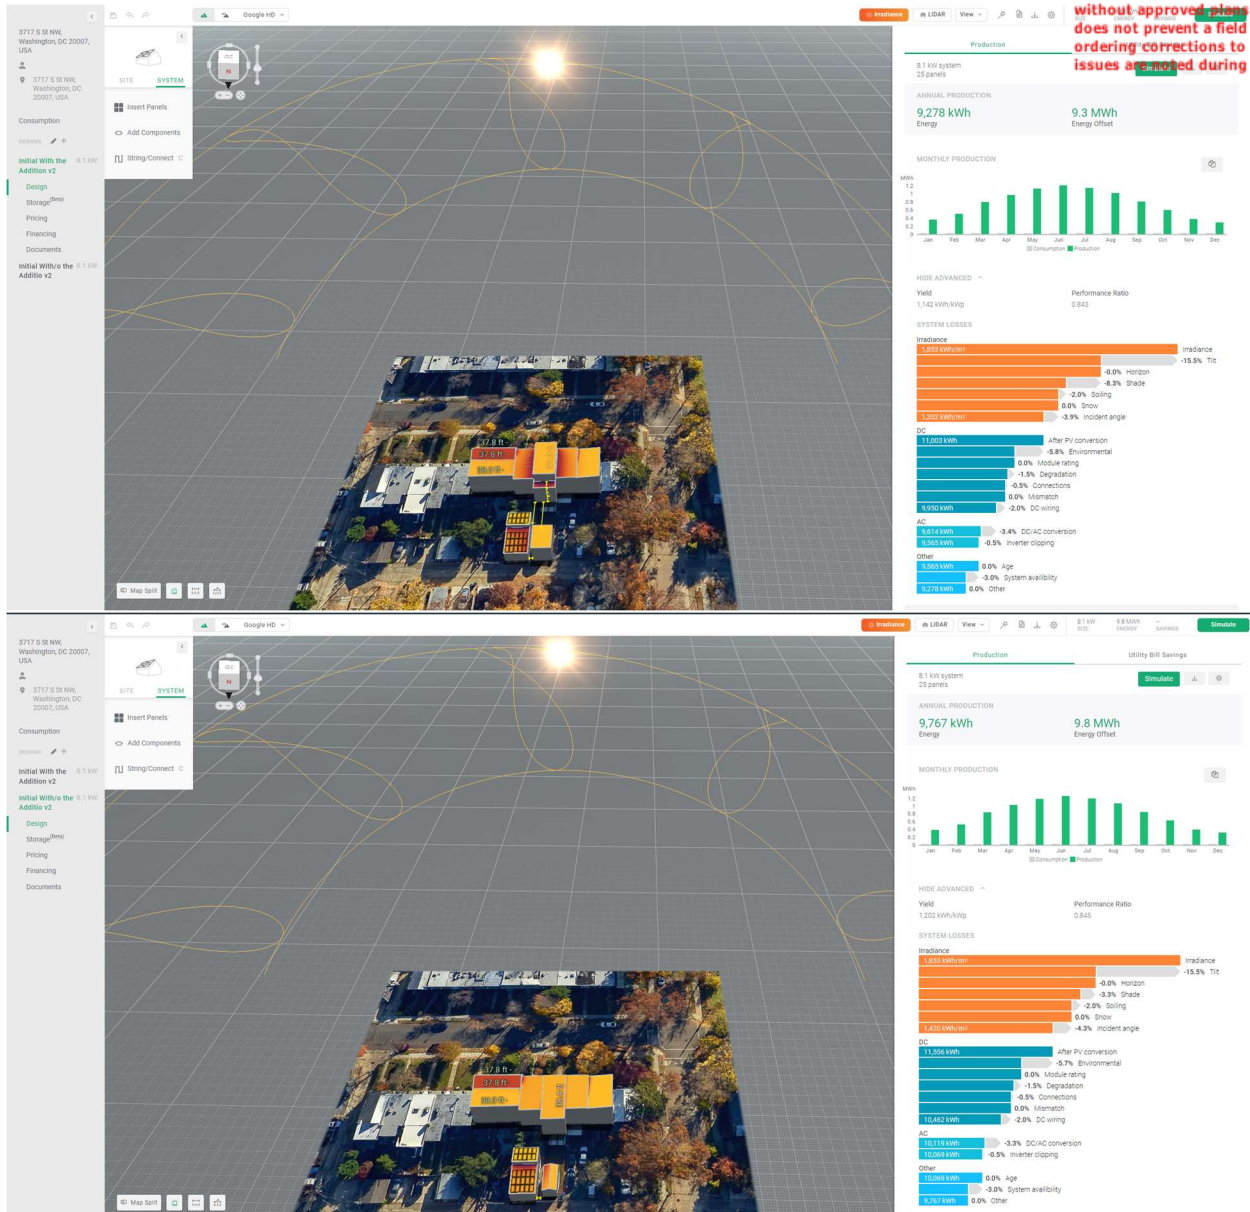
3717 S St NW, Washington, DC 20007, USA

3717 S St NW, Washington, DC 20007, USA

Consumption

DESIGNS

Initial With the Addition v2 8.1 kW

Design
Storage(Beta)
Pricing
Financing
Documents

Initial With/o the Additio v2 8.1 kW

SITE SYSTEM

Insert Panels
Add Components
String/Connect

Google HD

Irradiance LIDAR View

without approved plans does not prevent a field ordering corrections to issues are noted during

Production

8.1 kW system
25 panels

ANNUAL PRODUCTION
9,278 kWh
Energy
9.3 MWh
Energy Offset

MONTHLY PRODUCTION

MWh
1.2
1
0.8
0.6
0.4
0.2
0
Jan Feb Mar Apr May Jun Jul Aug Sep Oct Nov Dec
Consumption Production

HIDE ADVANCED

Yield
1,142 kWh/kWp
Performance Ratio
0.843

SYSTEM LOSSES

Irradiance
1,853 kWh/m² Irradiance
-15.5% Tilt
-0.0% Horizon
-8.3% Shade
-2.0% Soiling
0.0% Snow
1,332 kWh/m² -3.9% Incident angle

DC
11,003 kWh After PV conversion
-5.8% Environmental
0.0% Module rating
-1.5% Degradation
-0.5% Connections
0.0% Mismatch
9,950 kWh -2.0% DC wiring

AC
9,614 kWh -3.4% DC/AC conversion
9,565 kWh -0.5% Inverter clipping

Other
9,565 kWh 0.0% Age
-3.0% System availibility
9,278 kWh 0.0% Other

37.8 ft
37.8 ft

Map Split

3717 S St NW, Washington, DC 20007, USA

3717 S St NW, Washington, DC 20007, USA

Consumption

DESIGNS

Initial With the Addition v2 8.1 kW

Initial With/o the Additio v2 8.1 kW

Design
Storage(Beta)
Pricing
Financing
Documents

SITE SYSTEM

Insert Panels
Add Components
String/Connect

Google HD

Irradiance LIDAR View

8.1 kW SIZE 9.8 MWh ENERGY - SAVINGS Simulate

Production Utility Bill Savings

8.1 kW system
25 panels
Simulate

ANNUAL PRODUCTION
9,767 kWh
Energy
9.8 MWh
Energy Offset

MONTHLY PRODUCTION

MWh
1.2
1
0.8
0.6
0.4
0.2
0
Jan Feb Mar Apr May Jun Jul Aug Sep Oct Nov Dec
Consumption Production

HIDE ADVANCED

Yield
1,202 kWh/kWp
Performance Ratio
0.845

SYSTEM LOSSES

Irradiance
1,853 kWh/m² Irradiance
-15.5% Tilt
-0.0% Horizon
-3.3% Shade
-2.0% Soiling
0.0% Snow
1,420 kWh/m² -4.3% Incident angle

DC
11,556 kWh After PV conversion
-5.7% Environmental
0.0% Module rating
-1.5% Degradation
-0.5% Connections
0.0% Mismatch
10,462 kWh -2.0% DC wiring

AC
10,119 kWh -3.3% DC/AC conversion
10,069 kWh -0.5% Inverter clipping

Other
10,069 kWh 0.0% Age
-3.0% System availibility
9,767 kWh 0.0% Other

37.8 ft
37.8 ft

Map Split